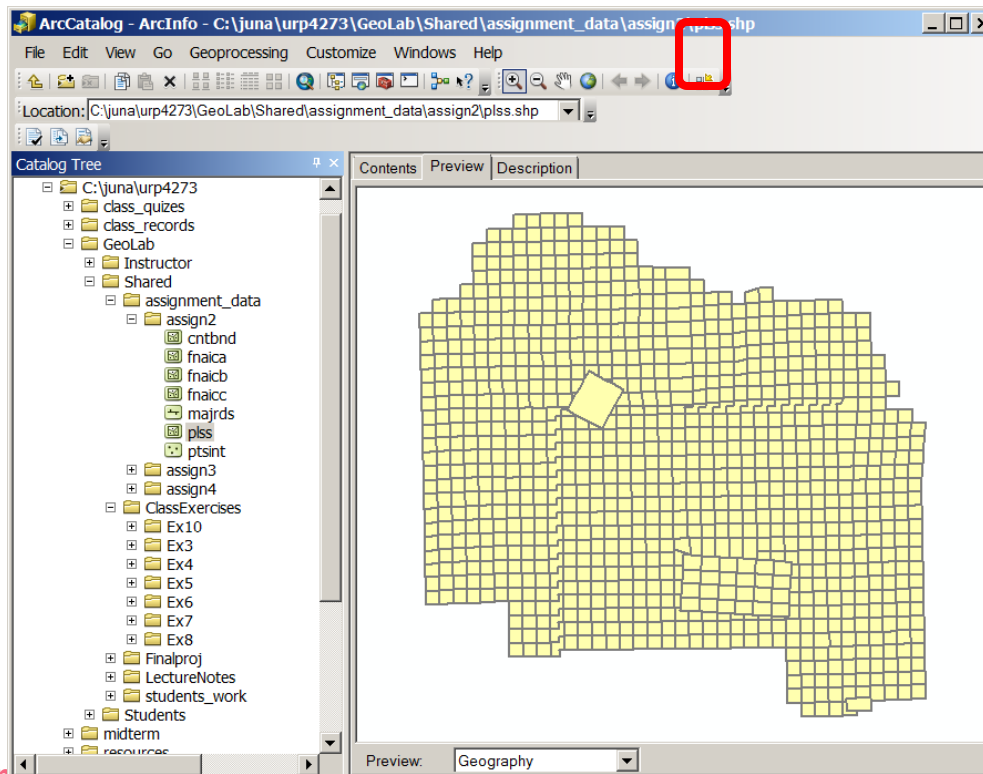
ArcCatalog - ArcInfo - C:\juna\urp4273\GeoLab\Shared\assignment_data\assign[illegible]plss.shp

File Edit View Go Geoprocessing Customize Windows Help

Location: C:\juna\urp4273\GeoLab\Shared\assignment_data\assign2\plss.shp

Catalog Tree

C:\juna\urp4273
class_quizes
class_records
GeoLab
Instructor
Shared
assignment_data
assign2
cntbnd
fnaica
fnaicb
fnaicc
majrds
plss
ptsint
assign3
assign4
ClassExercises
Ex10
Ex3
Ex4
Ex5
Ex6
Ex7
Ex8
Finalproj
LectureNotes
students_work
Students
midterm
resources

Contents Preview Description

Preview: Geography